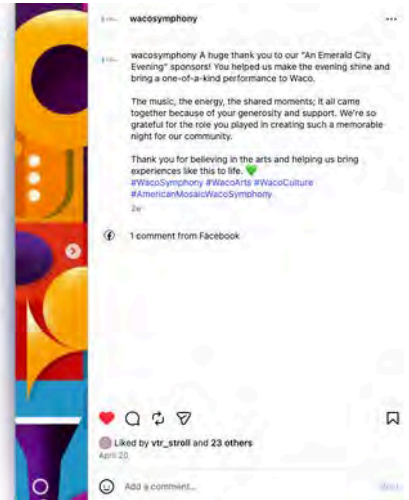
wacosymphony ...

wacosymphony A huge thank you to our "An Emerald City Evening" sponsors! You helped us make the evening shine and bring a one-of-a-kind performance to Waco.

The music, the energy, the shared moments; it all came together because of your generosity and support. We're so grateful for the role you played in creating such a memorable night for our community.

Thank you for believing in the arts and helping us bring experiences like this to life. 💚
#WacoSymphony #WacoArts #WacoCulture #AmericanMosaicWacoSymphony
2w

1 comment from Facebook

Liked by vtr_stroll and 23 others
April 20

Add a comment...
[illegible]